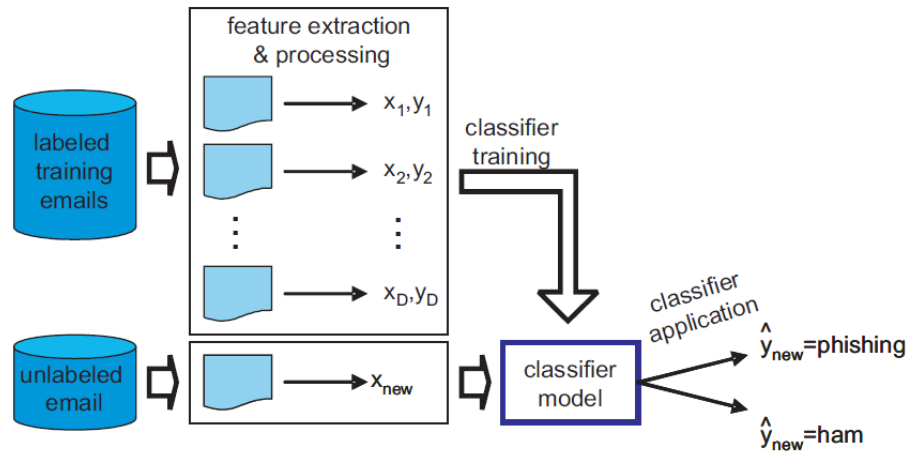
labeled training emails

feature extraction & processing

$x_1, y_1$

$x_2, y_2$

⋮

⋮

$x_D, y_D$

classifier training

unlabeled email

$x_{new}$

classifier model

classifier application

$\hat{y}_{new}$=phishing

$\hat{y}_{new}$=ham